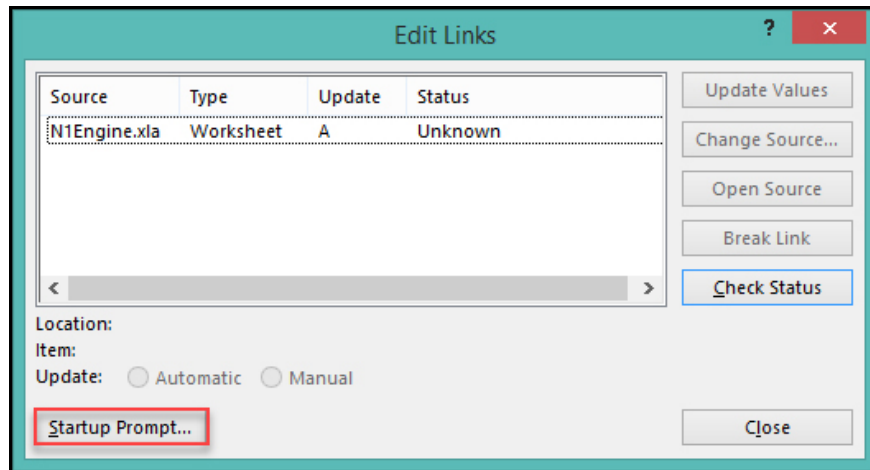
Edit Links

?

×

| Source | Type | Update | Status |
|---|---|---|---|
| N1Engine.xla | Worksheet | A | Unknown |

<

>

Update Values

Change Source...

Open Source

Break Link

Check Status

Location:

Item:

Update: Automatic Manual

Startup Prompt...

Close